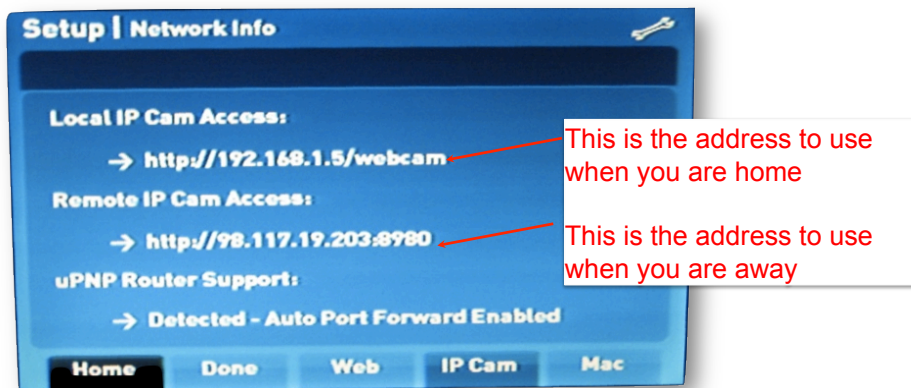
Setup | Network Info

Local IP Cam Access:

→ http://192.168.1.5/webcam

Remote IP Cam Access:

→ http://98.117.19.203:8980

uPNP Router Support:

→ Detected - Auto Port Forward Enabled

This is the address to use when you are home

This is the address to use when you are away

Home | Done | Web | IP Cam | Mac